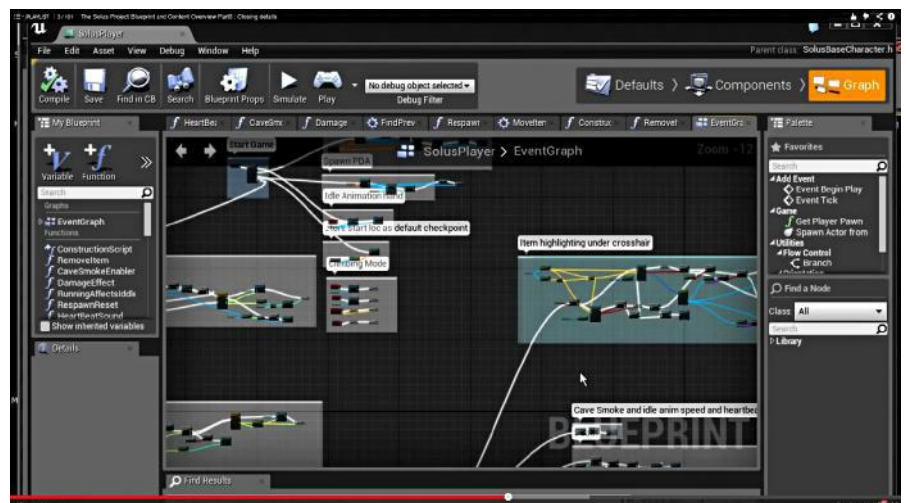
PLAYLIST | 3 / 61 The Solus Project Blueprint and Content Overview PartII : Closing details

SolusPlayer

File Edit Asset View Debug Window Help

Parent class: SolusBaseCharacter.h

Compile Save Find in CB Search Blueprint Props Simulate Play

No debug object selected

Debug Filter

Defaults > Components > Graph

My Blueprint

HeartBe: CaveSmo Damage FindPrev Respawn Movetten Construc Remover EventGra

Palette

Variable Function

Search

Graphs

EventGraph

Functions

ConstructionScript

RemoveItem

CaveSmokeEnabler

DamageEffect

RunningAffectsIddle

RespawnReset

HeartBeatSound

Show inherited variables

Details

SolusPlayer > EventGraph

Zoom -12

Start Game

Spawn PDA

Idle Animation hand

Start loc as default checkpoint

Climbing Mode

Item highlighting under crosshair

Cave Smoke and idle anim speed and heartbea

BLUEPRINT

Favorites

Search

Add Event

Event Begin Play

Event Tick

Game

Get Player Pawn

Spawn Actor from

Utilities

Flow Control

Branch

Find a Node

Class All

Search

Library

Find Results